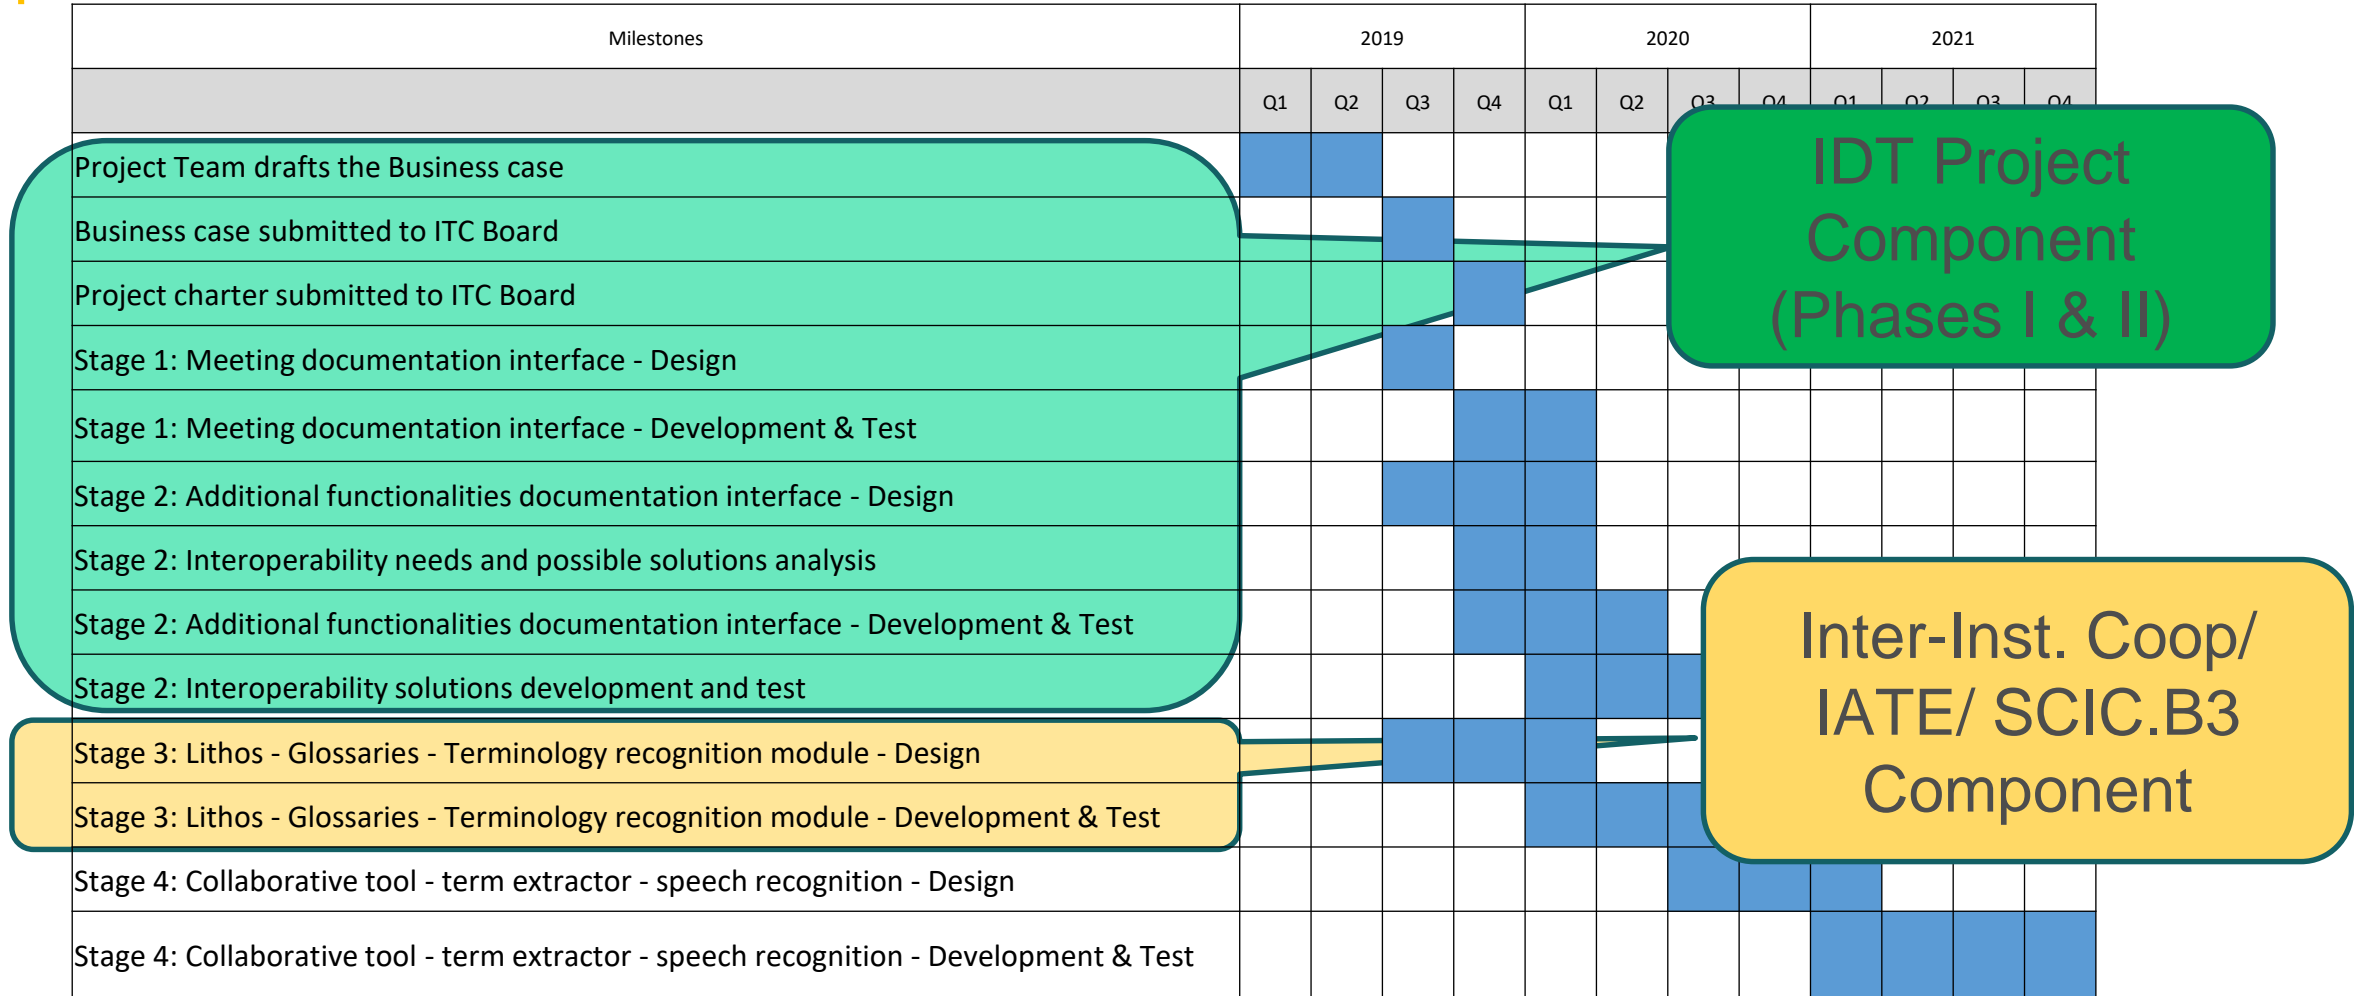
| Milestones | 2019 | | | | 2020 | | | | 2021 | | | |
|---|---|---|---|---|---|---|---|---|---|---|---|---|
| | Q1 | Q2 | Q3 | Q4 | Q1 | Q2 | Q3 | Q4 | Q1 | Q2 | Q3 | Q4 |
| Project Team drafts the Business case | | | | | | | | | | | | |
| Business case submitted to ITC Board | | | | | | | | | | | | |
| Project charter submitted to ITC Board | | | | | | | | | | | | |
| Stage 1: Meeting documentation interface - Design | | | | | | | | | | | | |
| Stage 1: Meeting documentation interface - Development & Test | | | | | | | | | | | | |
| Stage 2: Additional functionalities documentation interface - Design | | | | | | | | | | | | |
| Stage 2: Interoperability needs and possible solutions analysis | | | | | | | | | | | | |
| Stage 2: Additional functionalities documentation interface - Development & Test | | | | | | | | | | | | |
| Stage 2: Interoperability solutions development and test | | | | | | | | | | | | |
| Stage 3: Lithos - Glossaries - Terminology recognition module - Design | | | | | | | | | | | | |
| Stage 3: Lithos - Glossaries - Terminology recognition module - Development & Test | | | | | | | | | | | | |
| Stage 4: Collaborative tool - term extractor - speech recognition - Design | | | | | | | | | | | | |
| Stage 4: Collaborative tool - term extractor - speech recognition - Development & Test | | | | | | | | | | | | |

IDT Project Component (Phases I & II)

Inter-Inst. Coop/ IATE/ SCIC.B3 Component